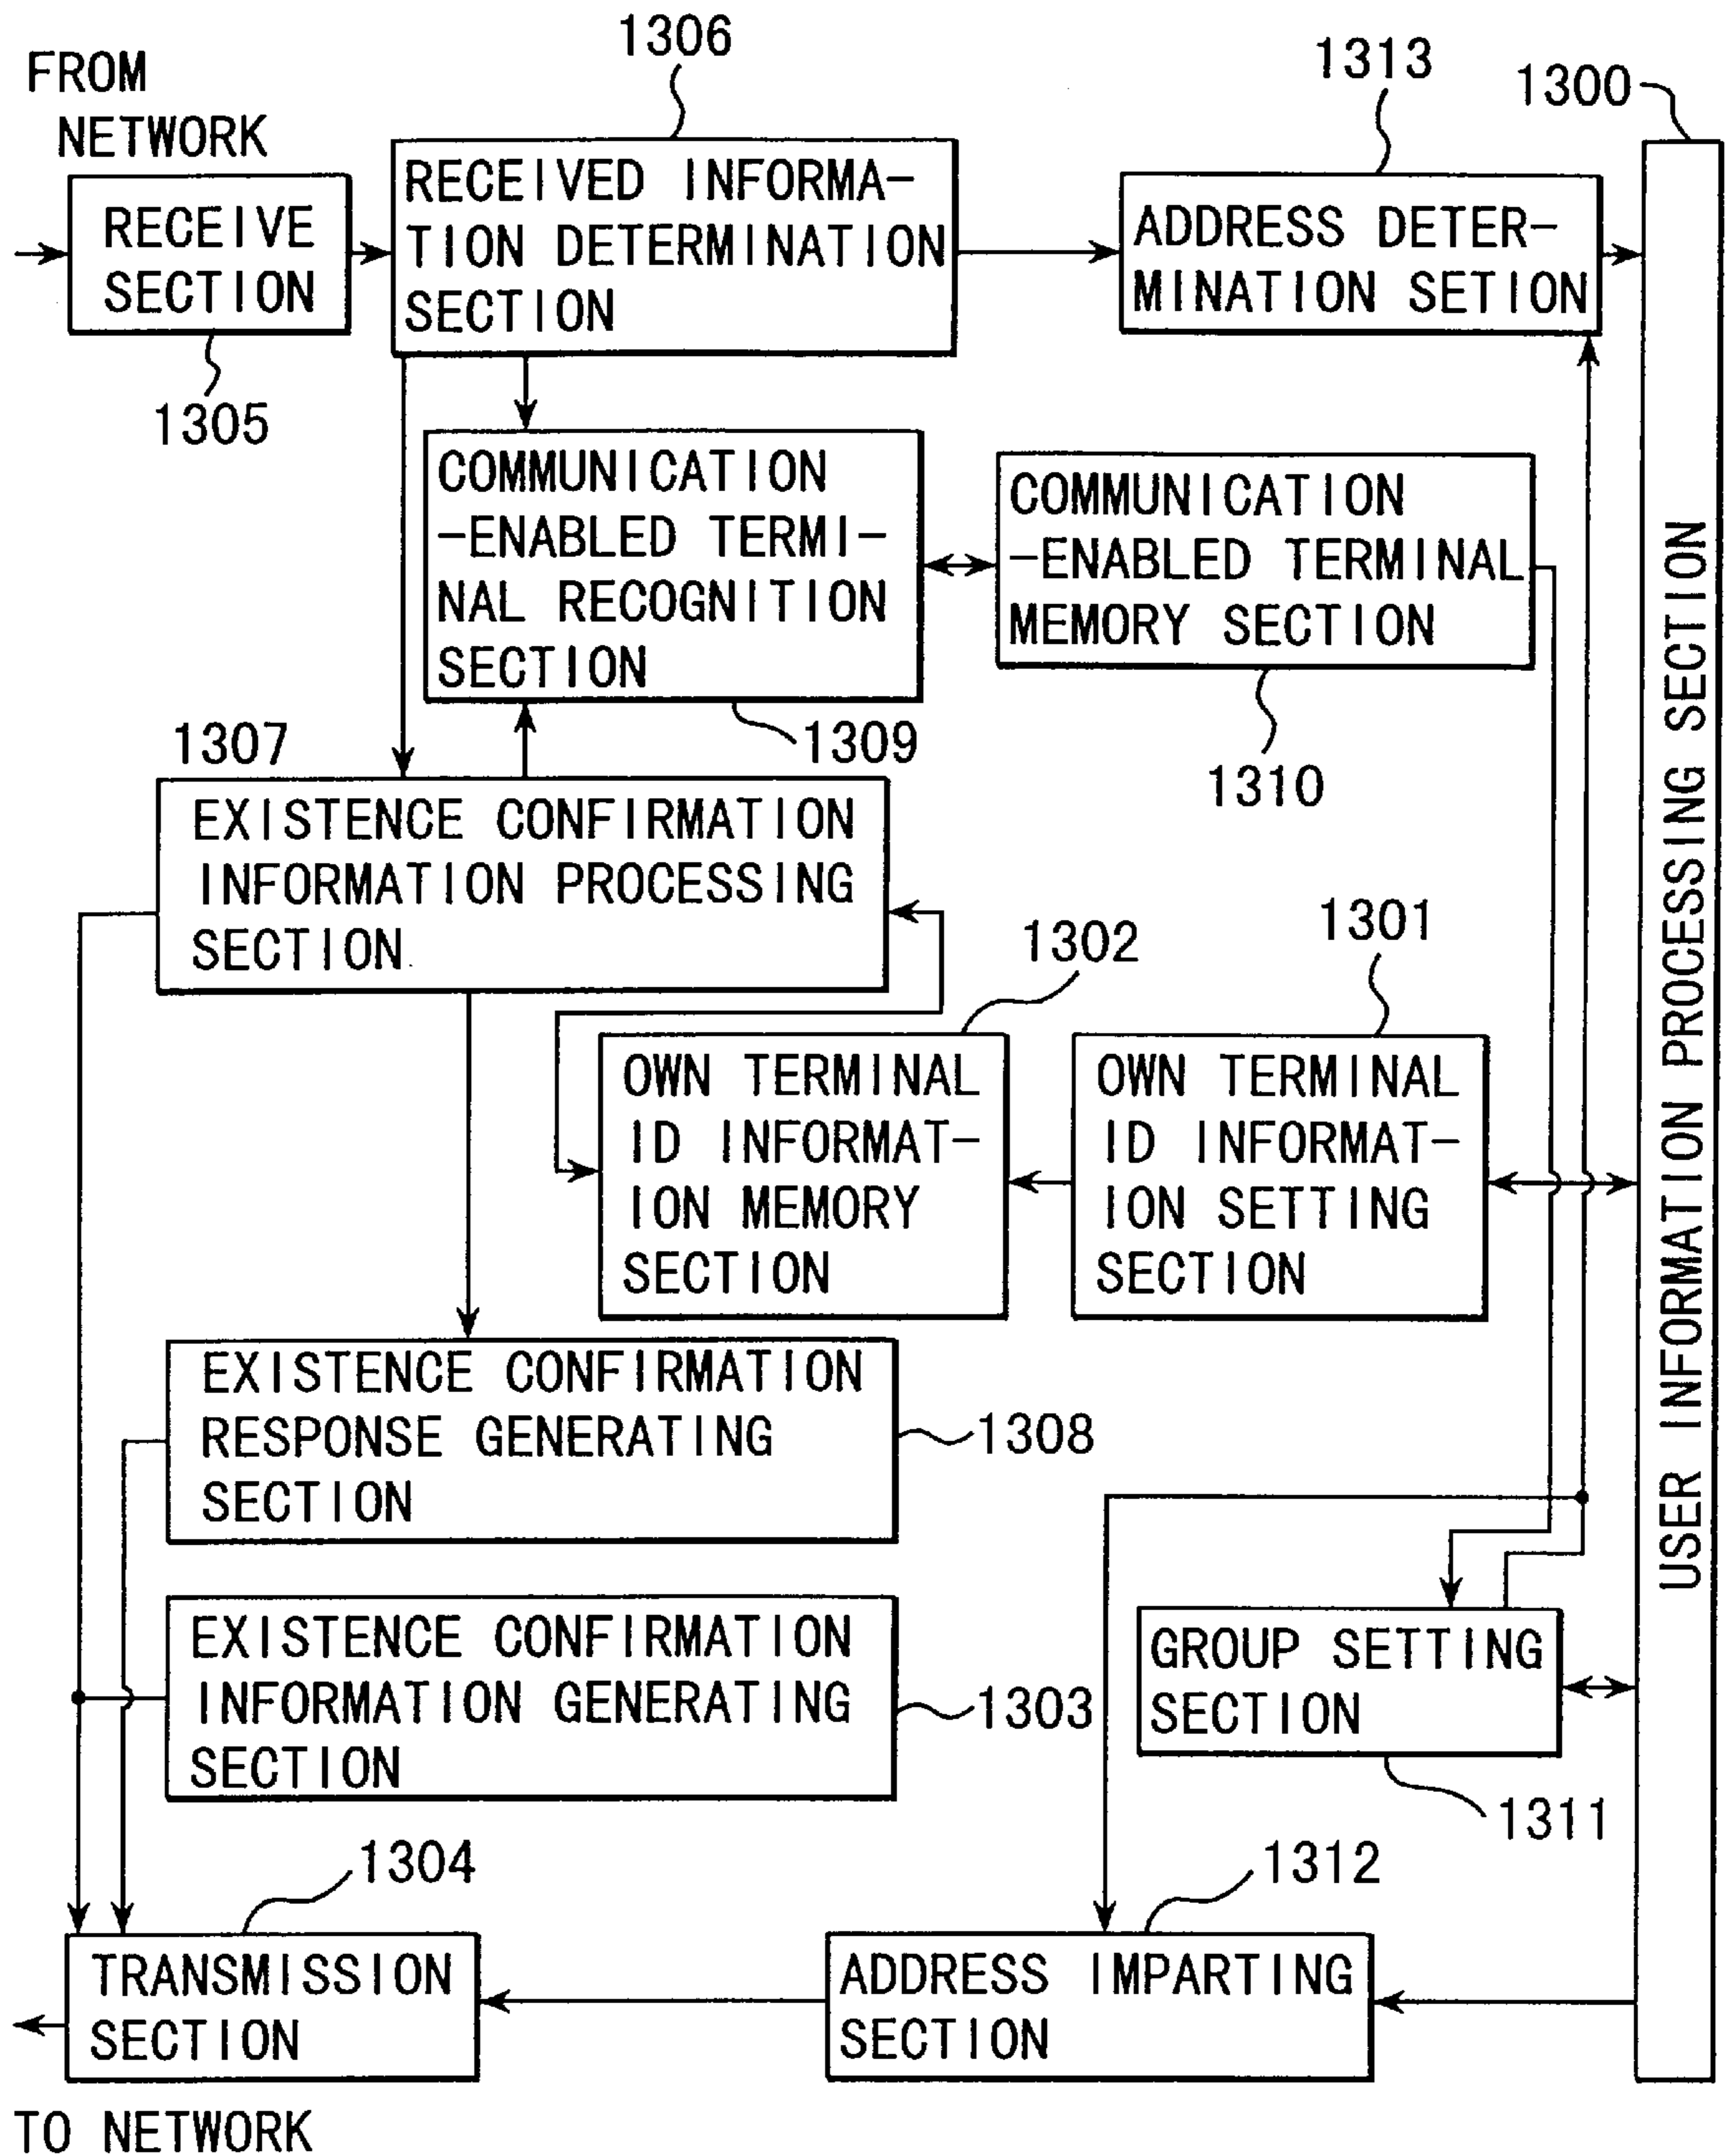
FROM NETWORK

1306

1313

1300

RECEIVE SECTION

1305

RECEIVED INFORMATION DETERMINATION SECTION

ADDRESS DETERMINATION SETION

COMMUNICATION -ENABLED TERMINAL RECOGNITION SECTION

COMMUNICATION -ENABLED TERMINAL MEMORY SECTION

1309

1310

1307

EXISTENCE CONFIRMATION INFORMATION PROCESSING SECTION

1302

1301

OWN TERMINAL ID INFORMATION MEMORY SECTION

OWN TERMINAL ID INFORMATION SETTING SECTION

USER INFORMATION PROCESSING SECTION

EXISTENCE CONFIRMATION RESPONSE GENERATING SECTION

1308

EXISTENCE CONFIRMATION INFORMATION GENERATING SECTION

1303

GROUP SETTING SECTION

1311

1304

1312

TRANSMISSION SECTION

ADDRESS IMPARTING SECTION

TO NETWORK